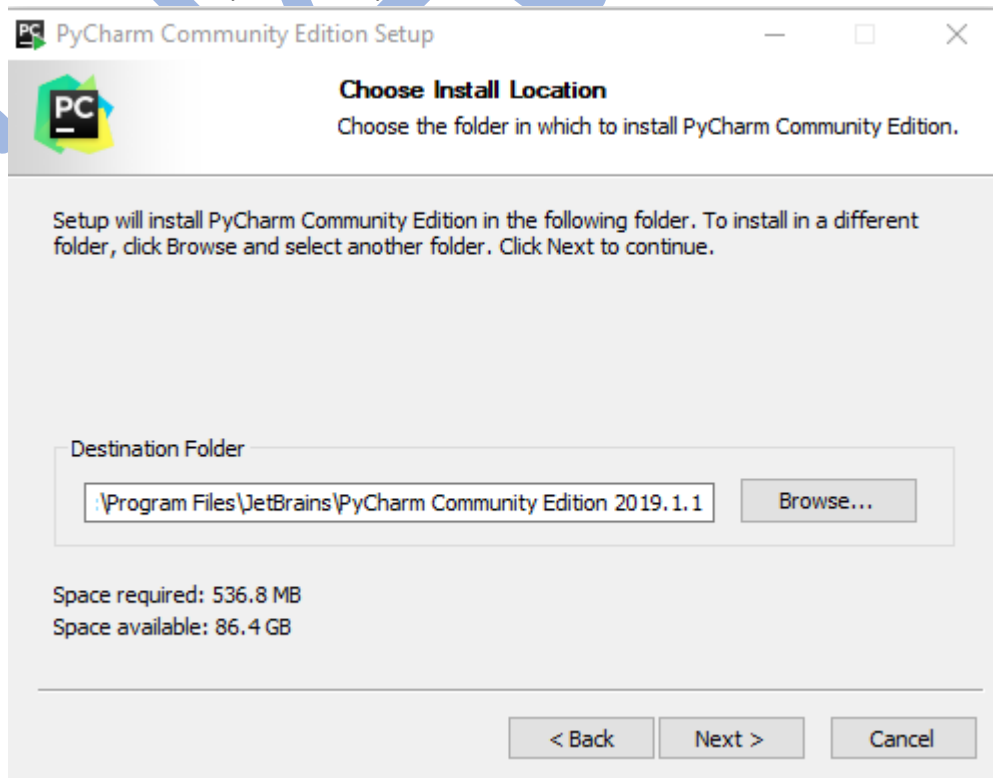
PyCharm Community Edition Setup

PC

Choose Install Location

Choose the folder in which to install PyCharm Community Edition.

Setup will install PyCharm Community Edition in the following folder. To install in a different folder, click Browse and select another folder. Click Next to continue.

Destination Folder

\Program Files\JetBrains\PyCharm Community Edition 2019.1.1

Browse...

Space required: 536.8 MB
Space available: 86.4 GB

< Back Next > Cancel